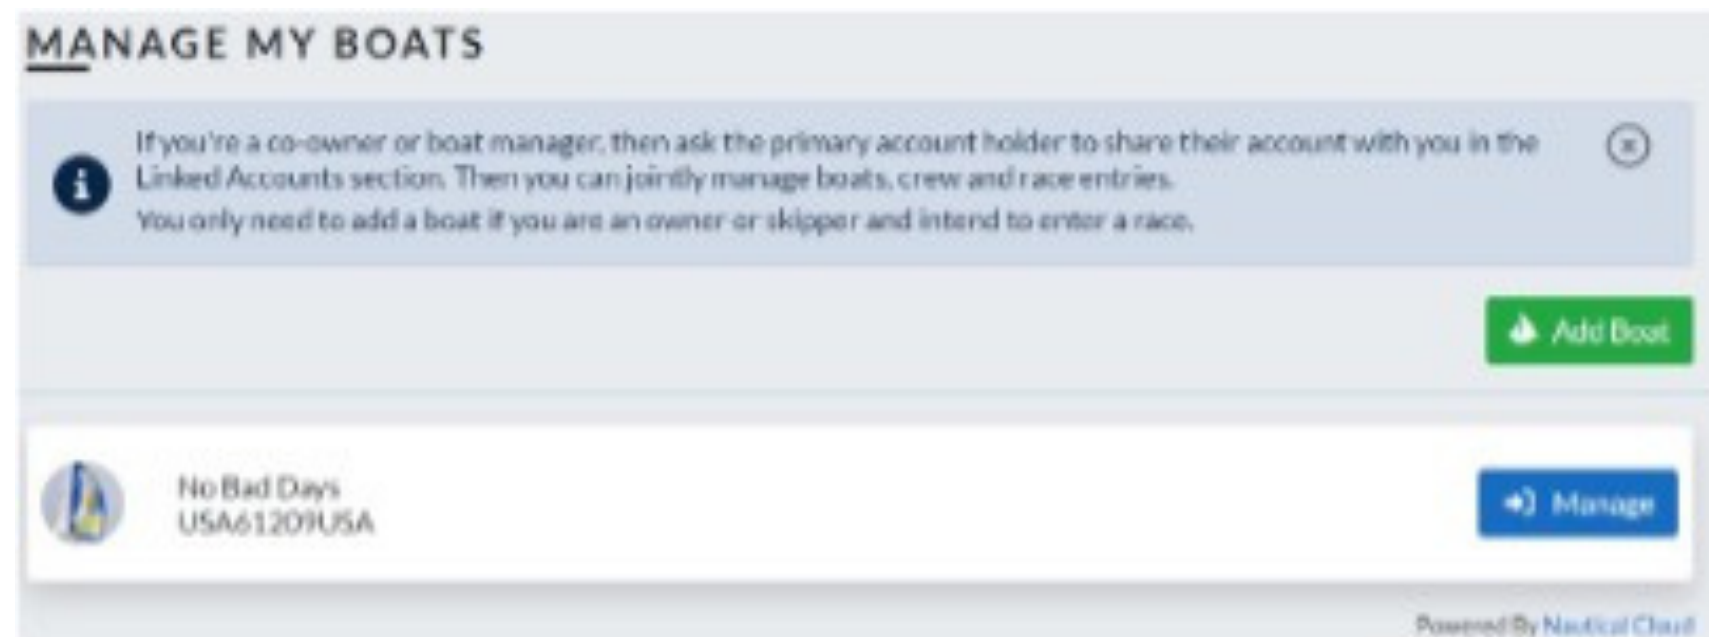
MANAGE MY BOATS

If you're a co-owner or boat manager, then ask the primary account holder to share their account with you in the Linked Accounts section. Then you can jointly manage boats, crew and race entries.
You only need to add a boat if you are an owner or skipper and intend to enter a race.

Add Boat

No Bad Days
USA61209USA

Manage

Powered By Nautical Cloud